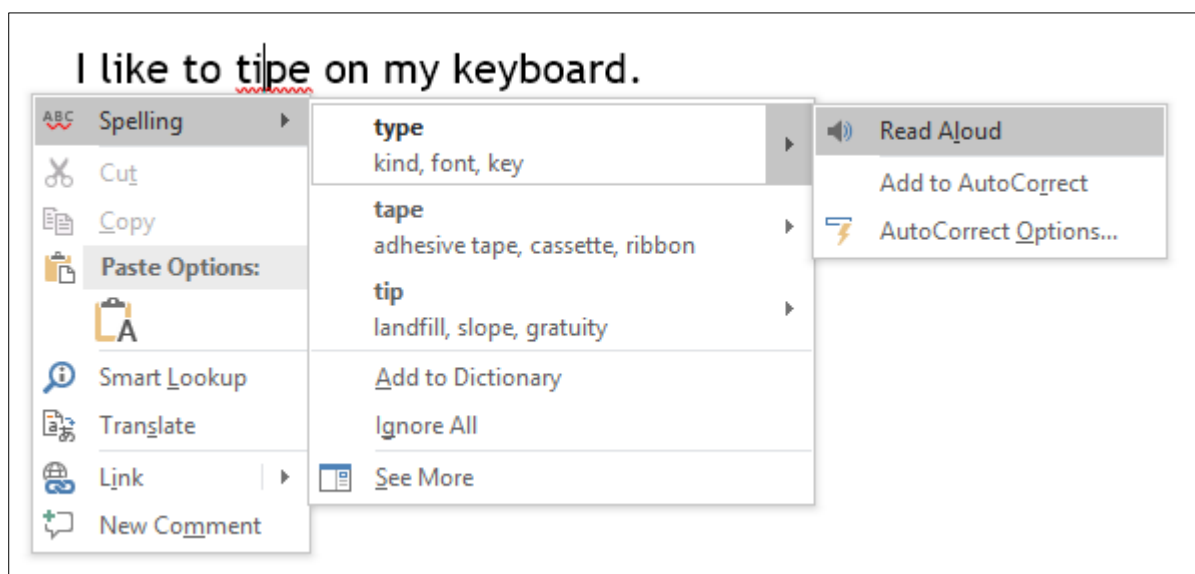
I like to tipe on my keyboard.

ABC Spelling
Cut
Copy
Paste Options:
Smart Lookup
Translate
Link
New Comment

type
kind, font, key
tape
adhesive tape, cassette, ribbon
tip
landfill, slope, gratuity
Add to Dictionary
Ignore All
See More

Read Aloud
Add to AutoCorrect
AutoCorrect Options...